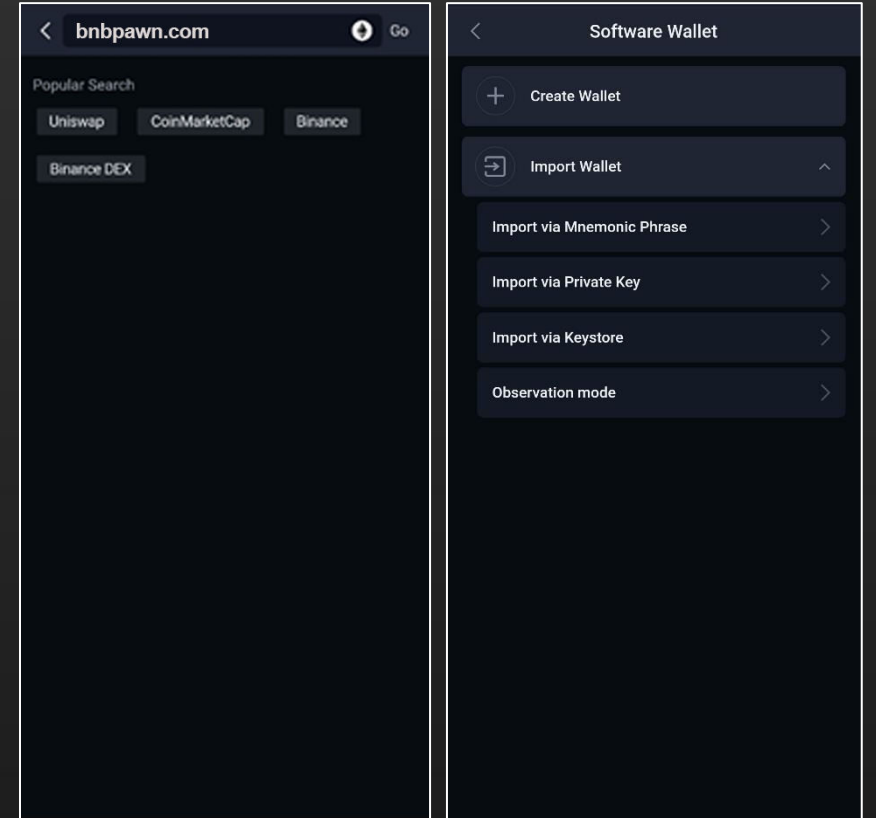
bnbpawn.com
Go

Popular Search

Uniswap
CoinMarketCap
Binance
Binance DEX

Software Wallet

Create Wallet

Import Wallet

Import via Mnemonic Phrase

Import via Private Key

Import via Keystore

Observation mode